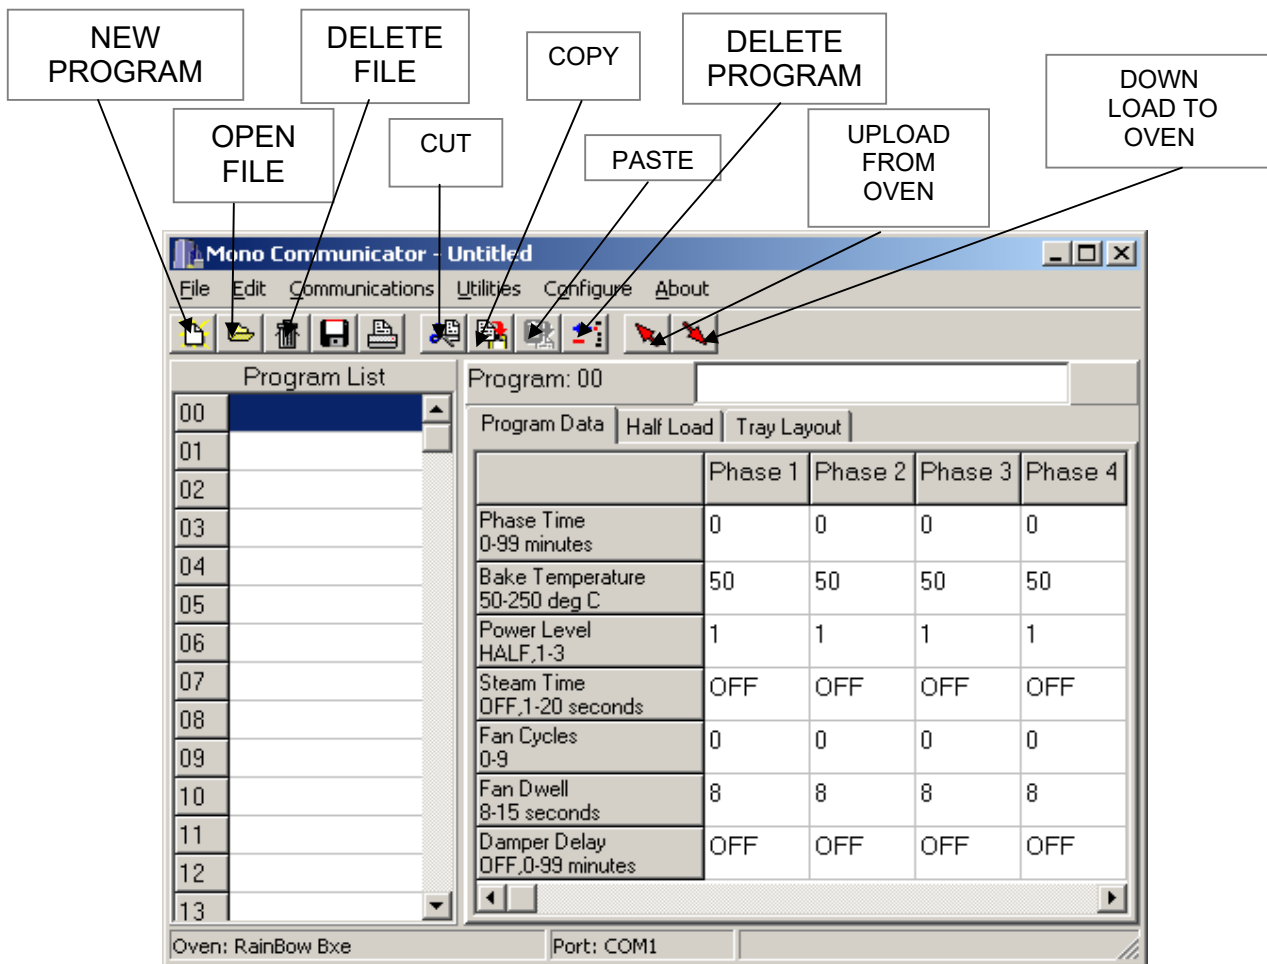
NEW PROGRAM

DELETE FILE

COPY

DELETE PROGRAM

DOWN LOAD TO OVEN

OPEN FILE

CUT

PASTE

UPLOAD FROM OVEN

Mono Communicator - Untitled

File Edit Communications Utilities Configure About

Program List

| 00 |
|---|
| 01 |
| 02 |
| 03 |
| 04 |
| 05 |
| 06 |
| 07 |
| 08 |
| 09 |
| 10 |
| 11 |
| 12 |
| 13 |

Program: 00

Program Data | Half Load | Tray Layout

| | Phase 1 | Phase 2 | Phase 3 | Phase 4 |
|---|---|---|---|---|
| Phase Time 0-99 minutes | 0 | 0 | 0 | 0 |
| Bake Temperature 50-250 deg C | 50 | 50 | 50 | 50 |
| Power Level HALF,1-3 | 1 | 1 | 1 | 1 |
| Steam Time OFF,1-20 seconds | OFF | OFF | OFF | OFF |
| Fan Cycles 0-9 | 0 | 0 | 0 | 0 |
| Fan Dwell 8-15 seconds | 8 | 8 | 8 | 8 |
| Damper Delay OFF,0-99 minutes | OFF | OFF | OFF | OFF |

Oven: RainBow Bxe | Port: COM1